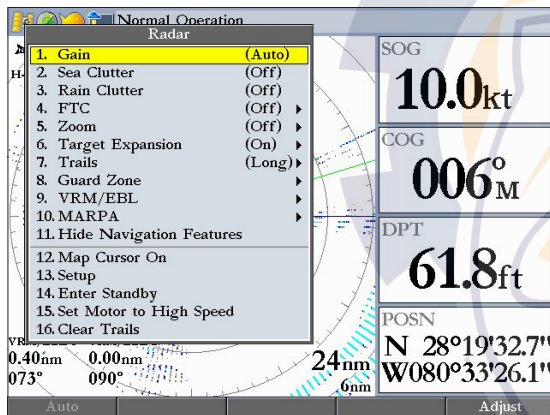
Normal Operation

Radar

1. Gain (Auto)
2. Sea Clutter (Off)
3. Rain Clutter (Off)
4. FTC (Off)
5. Zoom (Off)
6. Target Expansion (On)
7. Trails (Long)
8. Guard Zone
9. VRM/EBL
10. MARPA
11. Hide Navigation Features
12. Map Cursor On
13. Setup
14. Enter Standby
15. Set Motor to High Speed
16. Clear Trails

SOG
10.0kt

COG
006°M

DPT
61.8ft

POSN
N 28°19'32.7"
W080°33'26.1"

0.40nm 0.00nm
073° 090°

24nm
6nm

Auto
Adjust